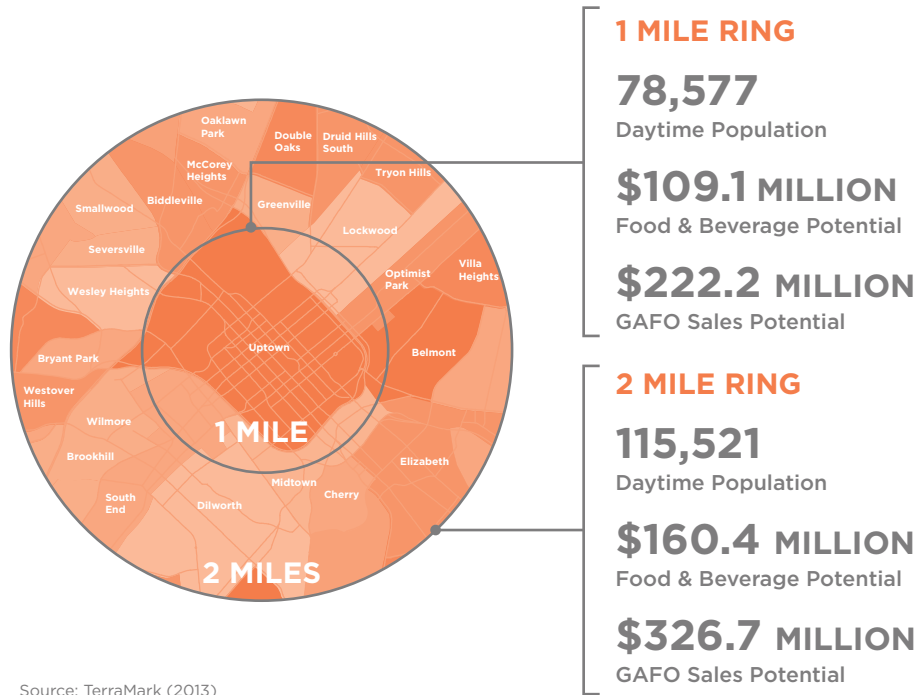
Oaklawn Park

Double Oaks

Druid Hills South

McCorey Heights

Tryon Hills

Biddleville

Smallwood

Greenville

Lockwood

Seversville

Optimist Park

Villa Heights

Wesley Heights

Uptown

Bryant Park

Belmont

Westover Hills

Wilmore

1 MILE

Brookhill

Elizabeth

Midtown

Cherry

South End

Dilworth

2 MILES

Source: TerraMark (2013)

1 MILE RING

78,577
Daytime Population

$109.1 MILLION
Food & Beverage Potential

$222.2 MILLION
GAFO Sales Potential

2 MILE RING

115,521
Daytime Population

$160.4 MILLION
Food & Beverage Potential

$326.7 MILLION
GAFO Sales Potential